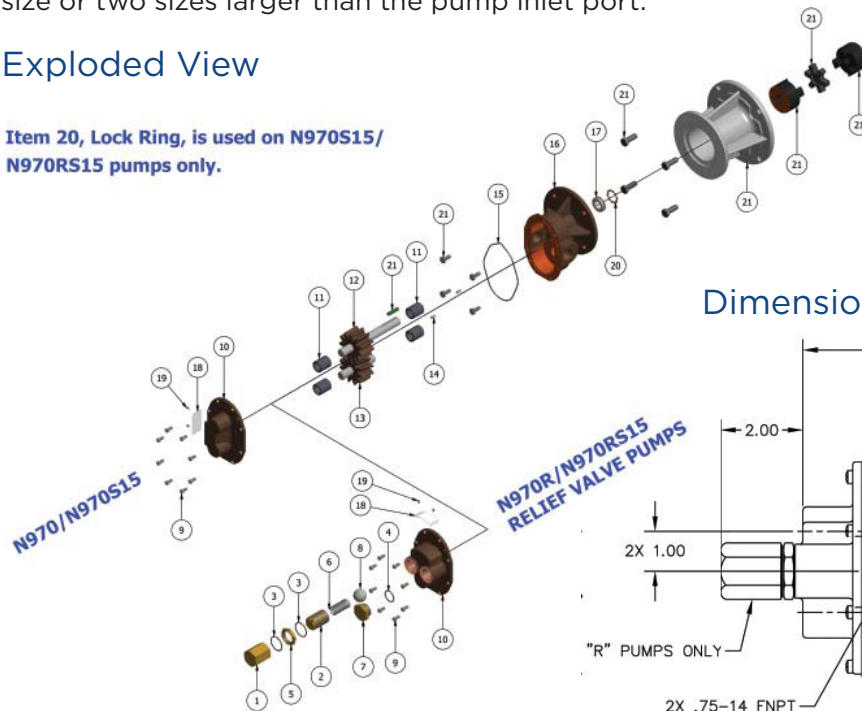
size or two sizes larger than the pump inlet port.

Exploded View

Item 20, Lock Ring, is used on N970S15/ N970RS15 pumps only.

21
21
21
21
17
16
21
15
20
21
21
11
12
11
14
10
19
18
13
9
N970/N970S15
N970R/N970RS15 RELIEF VALVE PUMPS
19
18
8
4
6
3
3
10
1
5
2
7
9

Dimensio

2.00
2X 1.00
"R" PUMPS ONLY
2X .75-14 FNPT